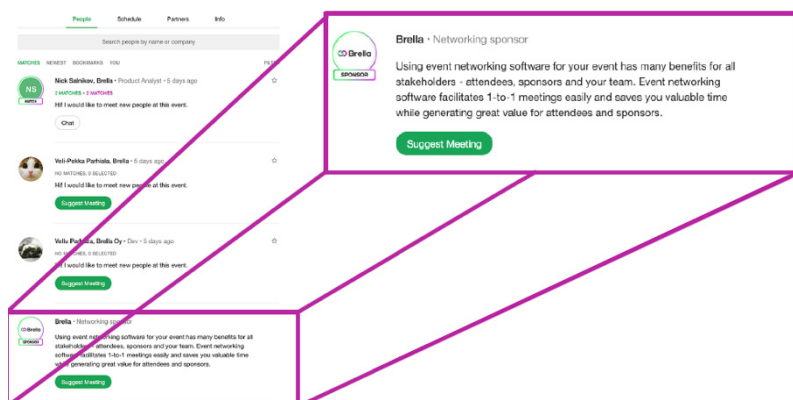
People Schedule Partners Info

Search people by name or company

MATCHES NEWEST BOOKMARKS YOU FILTER

NS
MATCH

Nick Salnikov, Brella • Product Analyst • 5 days ago

2 MATCHES • 2 MATCHES

Hi! I would like to meet new people at this event.

Chat

Veli-Pekka Parhiala, Brella • 6 days ago

NO MATCHES, 0 SELECTED

Hi! I would like to meet new people at this event.

Suggest Meeting

Vellu Parhiala, Brella Oy • Dev • 5 days ago

NO MATCHES, 0 SELECTED

Hi! I would like to meet new people at this event.

Suggest Meeting

Brella
SPONSOR

Brella • Networking sponsor

Using event networking software for your event has many benefits for all stakeholders - attendees, sponsors and your team. Event networking software facilitates 1-to-1 meetings easily and saves you valuable time while generating great value for attendees and sponsors.

Suggest Meeting

Brella
SPONSOR

Brella • Networking sponsor

Using event networking software for your event has many benefits for all stakeholders - attendees, sponsors and your team. Event networking software facilitates 1-to-1 meetings easily and saves you valuable time while generating great value for attendees and sponsors.

Suggest Meeting